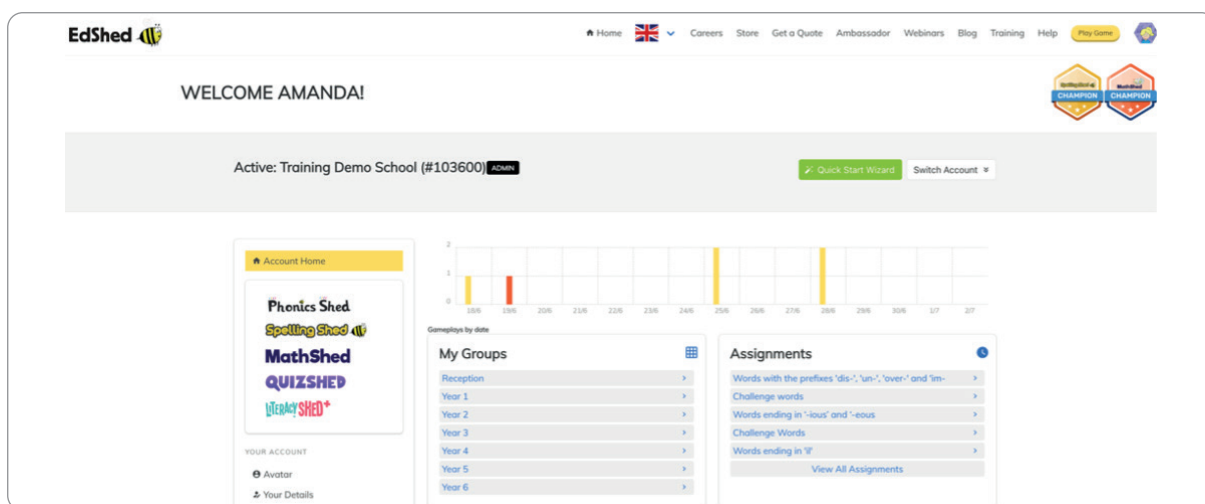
EdShed

Home Careers Store Get a Quote Ambassador Webinars Blog Training Help Play Game

WELCOME AMANDA!

CHAMPION CHAMPION

Active: Training Demo School (#103600) ADMIN

Quick Start Wizard Switch Account

Account Home

Phonics Shed
Spelling Shed
MathShed
QUIZSHED
LITERACY SHED+

YOUR ACCOUNT

Avatar

Your Details

2
1
0
18/6 19/6 20/6 21/6 22/6 23/6 24/6 25/6 26/6 27/6 28/6 29/6 30/6 1/7 2/7

Gameplays by date

My Groups

Reception
Year 1
Year 2
Year 3
Year 4
Year 5
Year 6

Assignments

Words with the prefixes 'dis-', 'un-', 'over-' and 'im-
Challenge words
Words ending in '-ious' and '-eous
Challenge Words
Words ending in 'il'
View All Assignments